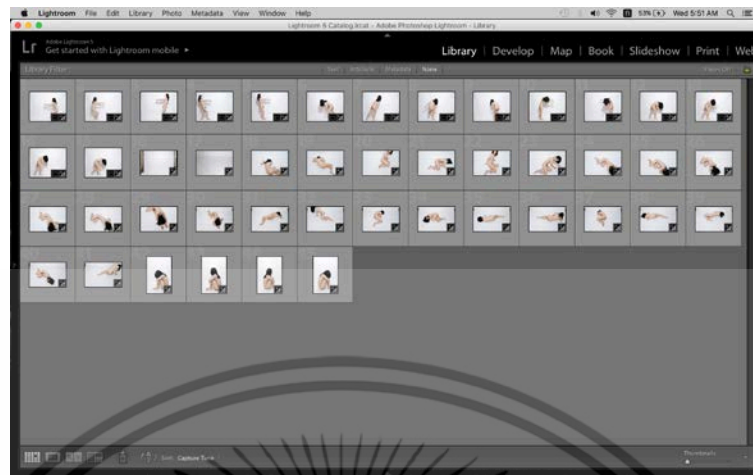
Lightroom File Edit Library Photo Metadata View Window Help

53% Wed 5:51 AM

Lightroom 6 Catalog.lrcat - Adobe Photoshop Lightroom - Library

Lr Adobe Lightroom 6 Get started with Lightroom mobile ▸

Library | Develop | Map | Book | Slideshow | Print | Web

Library Filter :

Text Attribute Metadata None

Filters Off

Sort: Capture Time

Thumbnails